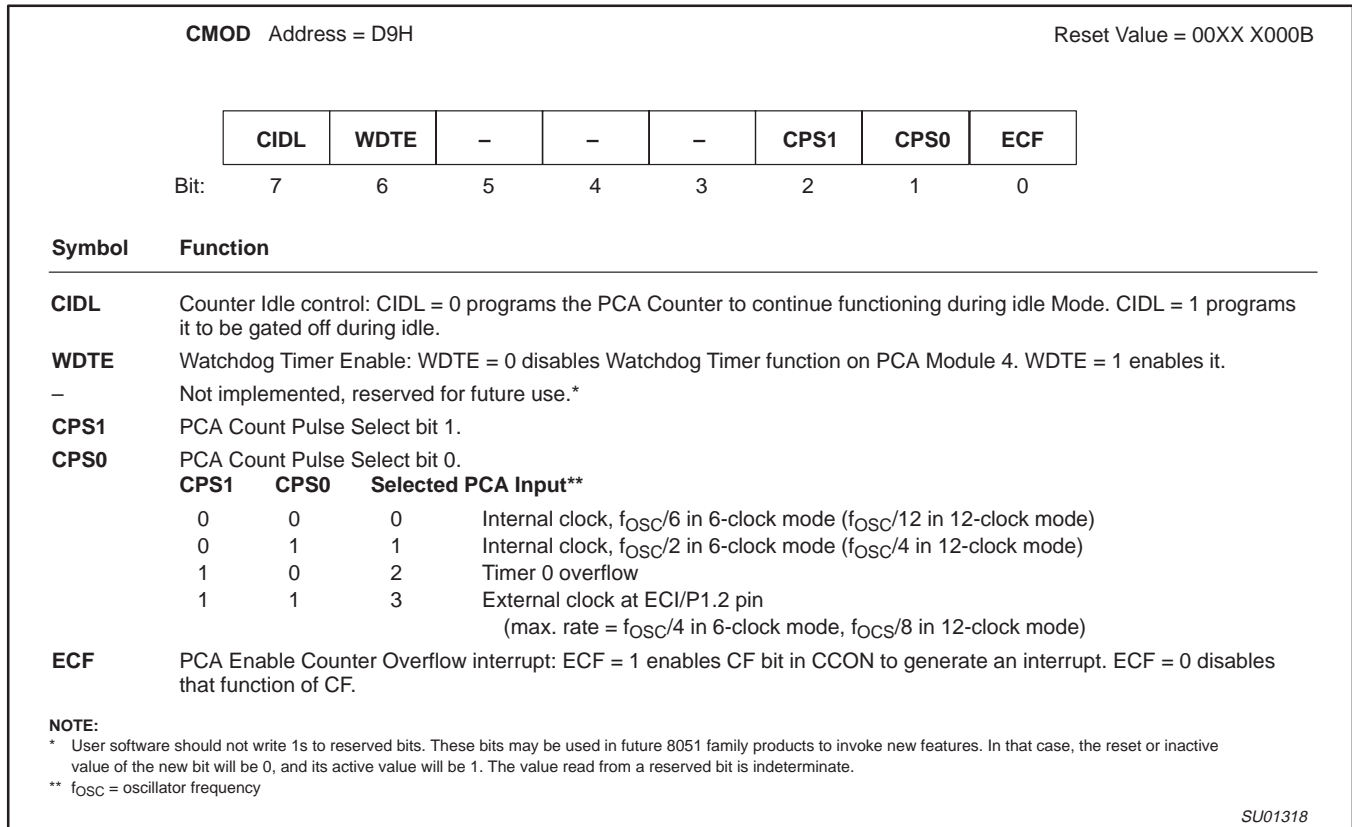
**CMOD** Address = D9H

Reset Value = 00XX X000B

| | CIDL | WDTE | – | – | – | CPS1 | CPS0 | ECF |
|---|---|---|---|---|---|---|---|---|
| Bit: | 7 | 6 | 5 | 4 | 3 | 2 | 1 | 0 |

**Symbol** **Function**

**CIDL** Counter Idle control: CIDL = 0 programs the PCA Counter to continue functioning during idle Mode. CIDL = 1 programs it to be gated off during idle.

**WDTE** Watchdog Timer Enable: WDTE = 0 disables Watchdog Timer function on PCA Module 4. WDTE = 1 enables it.

– Not implemented, reserved for future use.*

**CPS1** PCA Count Pulse Select bit 1.

**CPS0** PCA Count Pulse Select bit 0.

| CPS1 | CPS0 | Selected PCA Input** | |
|---|---|---|---|
| 0 | 0 | 0 | Internal clock, $f_{OSC}/6$ in 6-clock mode ($f_{OSC}/12$ in 12-clock mode) |
| 0 | 1 | 1 | Internal clock, $f_{OSC}/2$ in 6-clock mode ($f_{OSC}/4$ in 12-clock mode) |
| 1 | 0 | 2 | Timer 0 overflow |
| 1 | 1 | 3 | External clock at ECI/P1.2 pin (max. rate = $f_{OSC}/4$ in 6-clock mode, $f_{OCS}/8$ in 12-clock mode) |

**ECF** PCA Enable Counter Overflow interrupt: ECF = 1 enables CF bit in CCON to generate an interrupt. ECF = 0 disables that function of CF.

**NOTE:**
\* User software should not write 1s to reserved bits. These bits may be used in future 8051 family products to invoke new features. In that case, the reset or inactive value of the new bit will be 0, and its active value will be 1. The value read from a reserved bit is indeterminate.
\*\* $f_{OSC}$ = oscillator frequency

SU01318